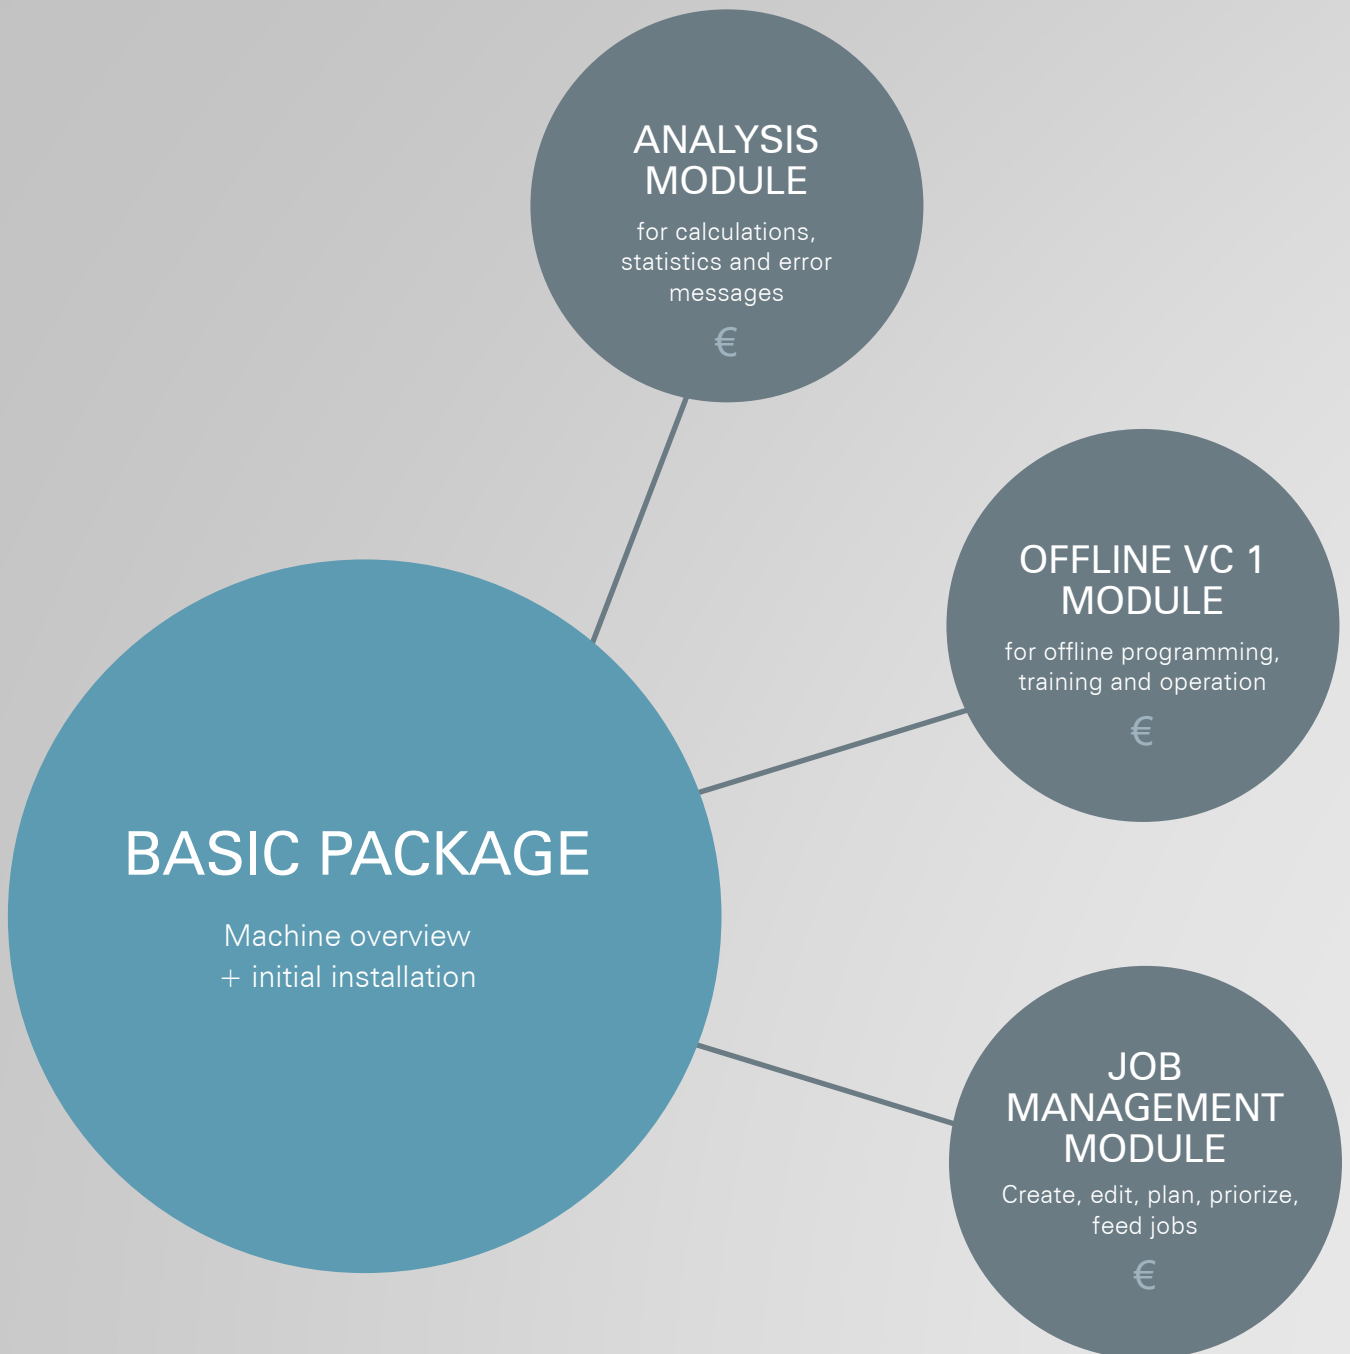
ANALYSIS MODULE

for calculations, statistics and error messages

€

OFFLINE VC 1 MODULE

for offline programming, training and operation

€

BASIC PACKAGE

Machine overview
+ initial installation

JOB MANAGEMENT MODULE

Create, edit, plan, priorize, feed jobs

€